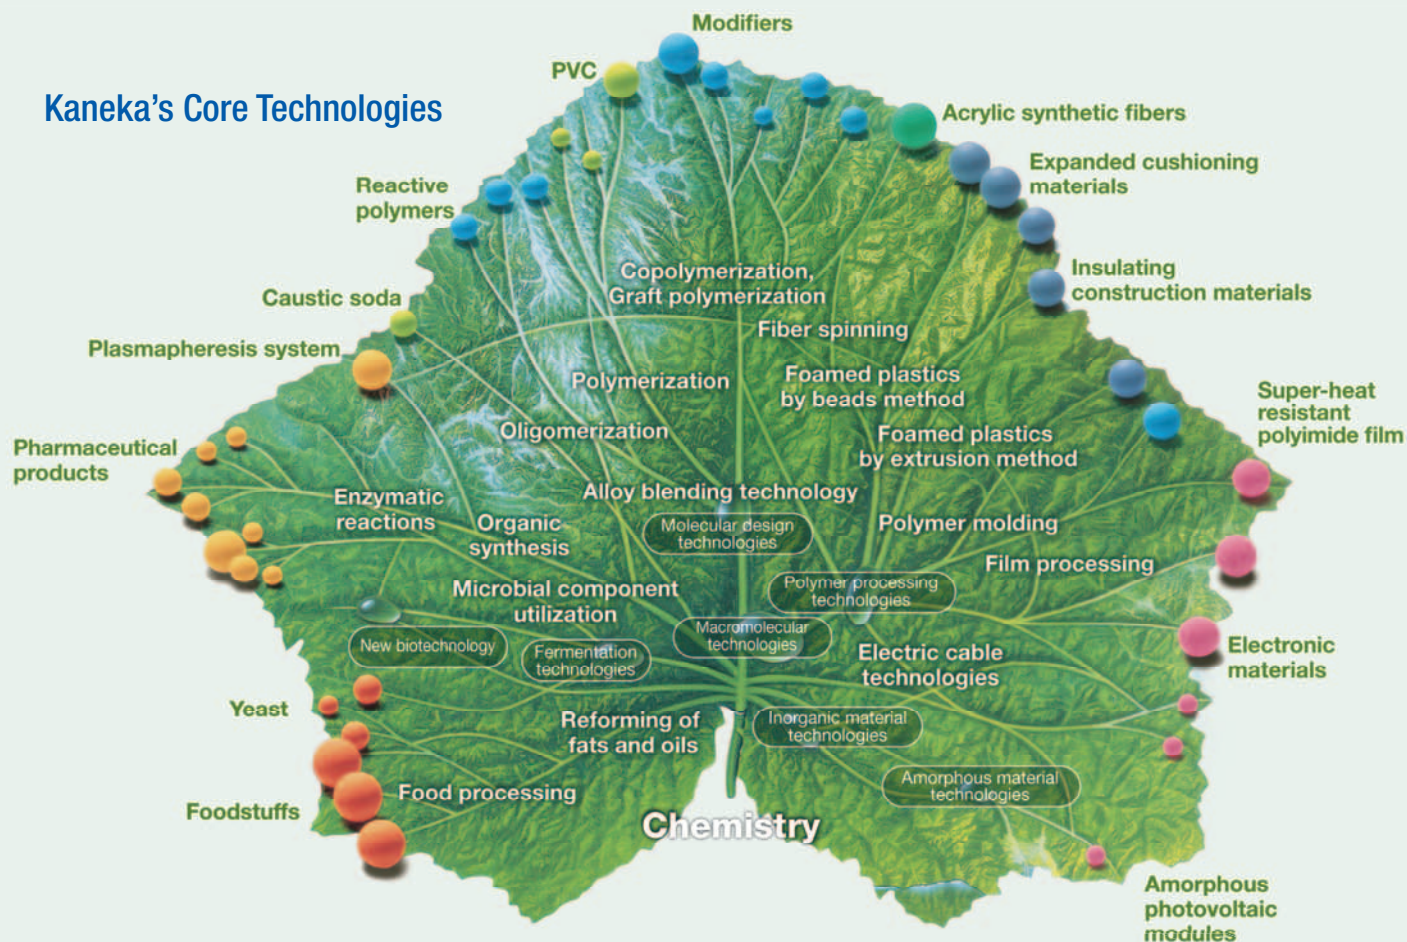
Kaneka's Core Technologies

Modifiers

PVC

Acrylic synthetic fibers

Expanded cushioning materials

Reactive polymers

Insulating construction materials

Caustic soda

Plasmapheresis system

Super-heat resistant polyimide film

Pharmaceutical products

Copolymerization, Graft polymerization

Fiber spinning

Polymerization

Foamed plastics by beads method

Oligomerization

Foamed plastics by extrusion method

Enzymatic reactions

Alloy blending technology

Organic synthesis

Molecular design technologies

Polymer molding

Film processing

Microbial component utilization

Polymer processing technologies

New biotechnology

Fermentation technologies

Macromolecular technologies

Electric cable technologies

Electronic materials

Yeast

Reforming of fats and oils

Inorganic material technologies

Food processing

Amorphous material technologies

Foodstuffs

Chemistry

Amorphous photovoltaic modules